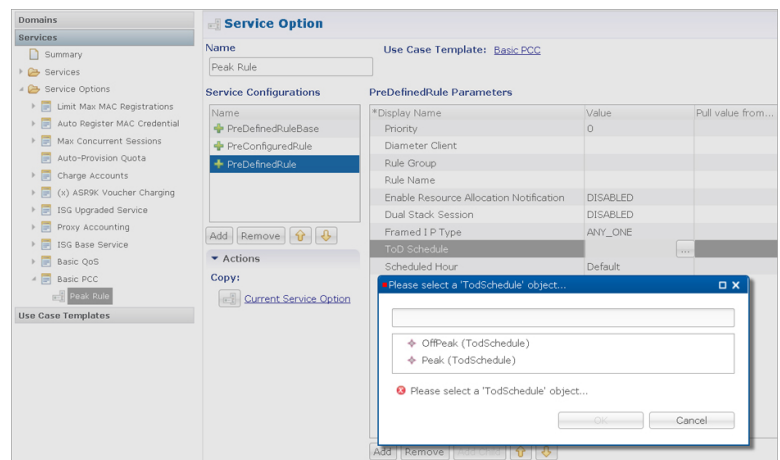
Domains
Services
Summary
Services
Service Options
Limit Max MAC Registrations
Auto Register MAC Credential
Max Concurrent Sessions
Auto-Provision Quota
Charge Accounts
(x) ASR9K Voucher Charging
ISG Upgraded Service
Proxy Accounting
ISG Base Service
Basic QoS
Basic PCC
Peak Rule
Use Case Templates

Service Option

Name
Peak Rule
Use Case Template: Basic PCC

Service Configurations
Name
PreDefinedRuleBase
PreConfiguredRule
PreDefinedRule
Add Remove
Actions
Copy:
Current Service Option

PreDefinedRule Parameters

| *Display Name | Value | Pull value from... |
|---|---|---|
| Priority | 0 | |
| Diameter Client | | |
| Rule Group | | |
| Rule Name | | |
| Enable Resource Allocation Notification | DISABLED | |
| Dual Stack Session | DISABLED | |
| Framed I P Type | ANY_ONE | |
| ToD Schedule | ... | |
| Scheduled Hour | Default | |

Please select a 'TodSchedule' object...
OffPeak (TodSchedule)
Peak (TodSchedule)
Please select a 'TodSchedule' object...
OK Cancel

Add Remove Add Child